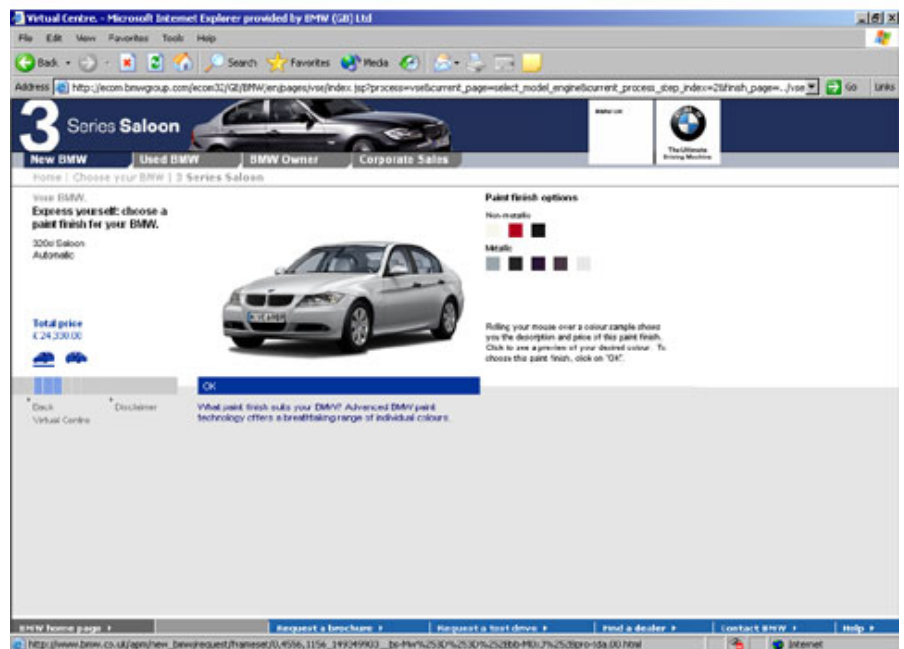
Virtual Centre. - Microsoft Internet Explorer provided by BMW (GB) Ltd

File Edit View Favorites Tools Help

Back Search Favorites Media

Address http://ecom.bmwgroup.com/ecom32/GB/BMW/en/pages/vse/index.jsp?process=vse&current_page=select_model_engine&current_process_step_index=2&finish_page=../vse Go Links

3 Series Saloon

The Ultimate Driving Machine

New BMW Used BMW BMW Owner Corporate Sales

Home | Choose your BMW | 3 Series Saloon

Your BMW.

Express yourself: choose a paint finish for your BMW.

320si Saloon
Automatic

Total price
£ 24 330.00

Paint finish options

Non-metallic

Metallic

Rolling your mouse over a colour sample shows you the description and price of this paint finish. Click to see a preview of your desired colour. To choose this paint finish, click on "OK".

OK

Back Disclaimer
Virtual Centre

What paint finish suits your BMW? Advanced BMW paint technology offers a breathtaking range of individual colours.

BMW home page › Request a brochure › Request a test drive › Find a dealer › Contact BMW › Help ›

http://www.bmw.co.uk/apm/new_bmw/request/frameset/0,4566,1156_199349903__bs-Mw%253D%253D%252Bbb-MI0.7%252Bpro-tda.00.html Internet